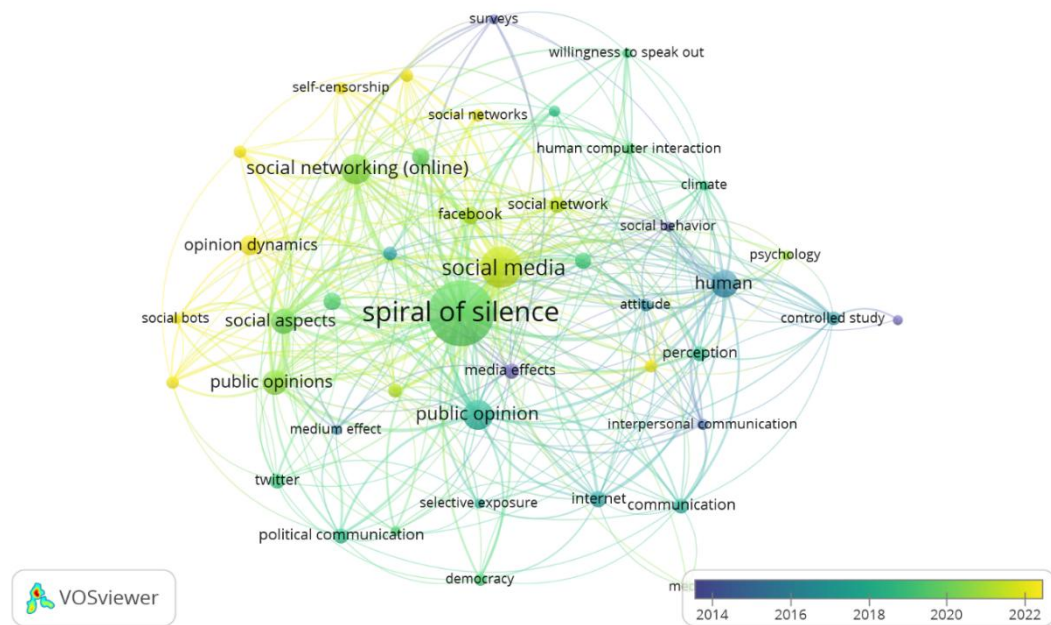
surveys
willingness to speak out
self-censorship
social networks
human computer interaction
social networking (online)
climate
facebook
social network
social behavior
opinion dynamics
psychology
social media
human
spiral of silence
social bots
social aspects
attitude
controlled study
perception
public opinions
media effects
public opinion
medium effect
interpersonal communication
twitter
internet
communication
selective exposure
political communication
democracy
mec
VOSviewer
2014
2016
2018
2020
2022